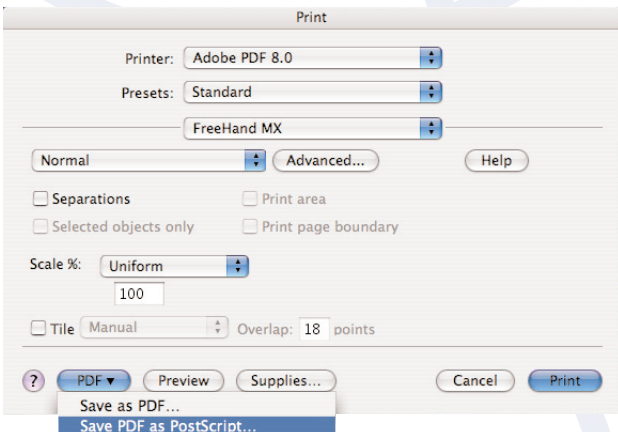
Print

Printer: Adobe PDF 8.0

Presets: Standard

FreeHand MX

Normal

Advanced...

Help

Separations

Print area

Selected objects only

Print page boundary

Scale %: Uniform

100

Tile Manual

Overlap: 18 points

?

PDF ▾

Preview

Supplies...

Cancel

Print

Save as PDF...

Save PDF as PostScript...